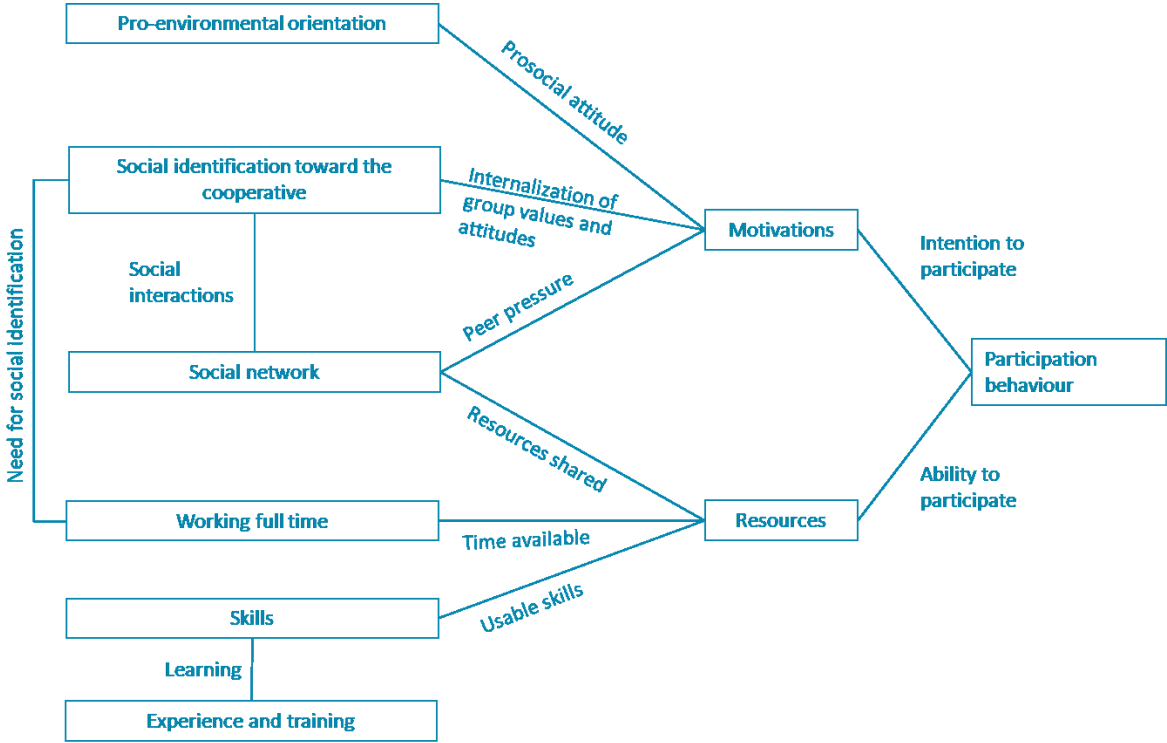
Pro-environmental orientation

Prosocial attitude

Social identification toward the cooperative

Internalization of group values and attitudes

Motivations

Intention to participate

Need for social identification

Social interactions

Peer pressure

Social network

Participation behaviour

Resources shared

Ability to participate

Working full time

Time available

Resources

Skills

Usable skills

Learning

Experience and training